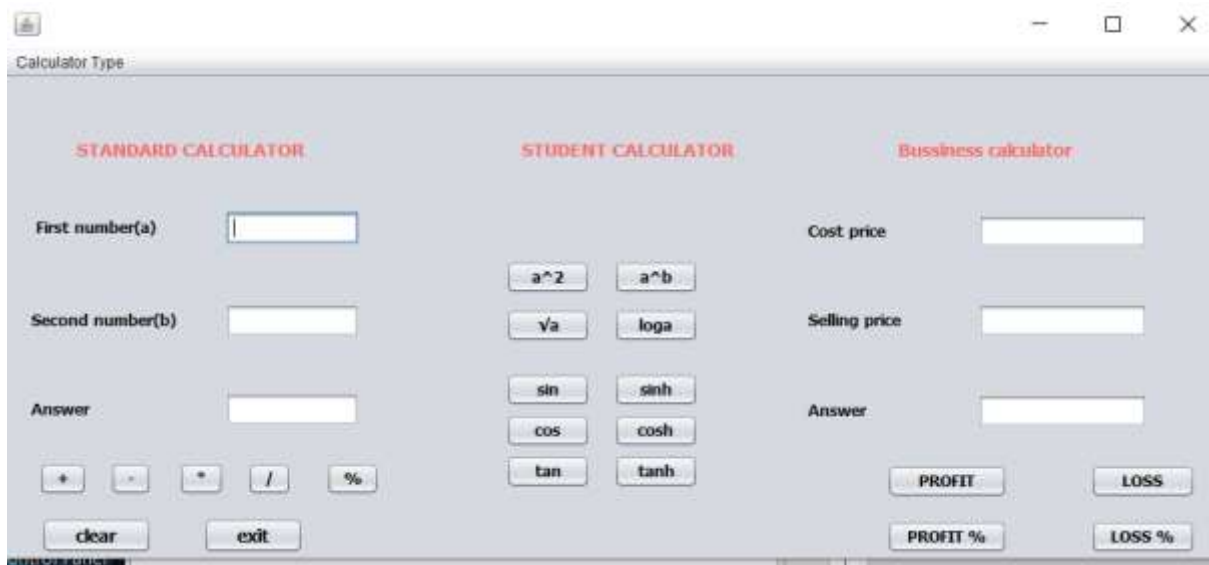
Calculator Type

STANDARD CALCULATOR

STUDENT CALCULATOR

Bussiness calculator

First number(a)

Cost price

a^2

a^b

Second number(b)

√a

loga

Selling price

sin

sinh

Answer

cos

cosh

Answer

+

-

*

/

%

tan

tanh

PROFIT

LOSS

clear

exit

PROFIT %

LOSS %